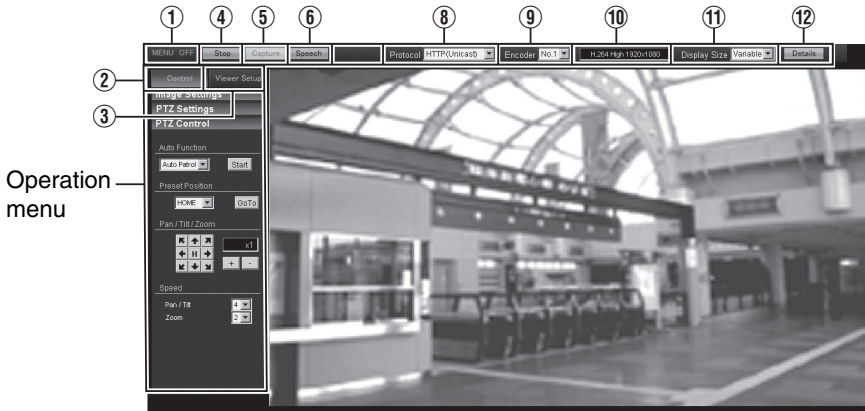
①
④
⑤
⑥
⑧
⑨
⑩
⑪
⑫

MENU OFF
Stop
Capture
Speech
Protocol HTTP(Unicast)
Encoder No.1
H.264 High 1920x1080
Display Size Variable
Details

②
Control
Viewer Setup
③
Image Settings
PTZ Settings
PTZ Control

Operation menu

Auto Function
Auto Patrol
Start
Preset Position
HOME
GoTo
Pan / Tilt / Zoom
H
x1
+
-
Speed
Pan / Tilt
4
Zoom
2